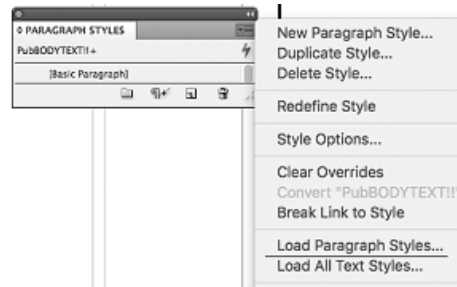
◊ PARAGRAPH STYLES
PubBODYTEXT!!+
[Basic Paragraph]

New Paragraph Style...
Duplicate Style...
Delete Style...
Redefine Style
Style Options...
Clear Overrides
Convert "PubBODYTEXT!!
Break Link to Style
Load Paragraph Styles...
Load All Text Styles...